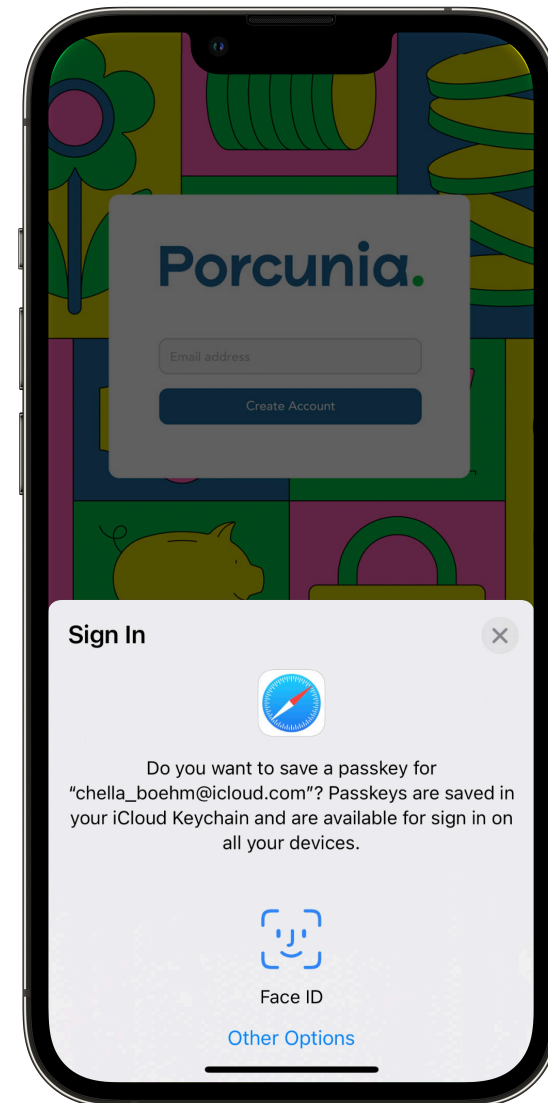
Porcunia.

Email address

Create Account

Sign In

Do you want to save a passkey for "chella_boehm@icloud.com"? Passkeys are saved in your iCloud Keychain and are available for sign in on all your devices.

Face ID

Other Options